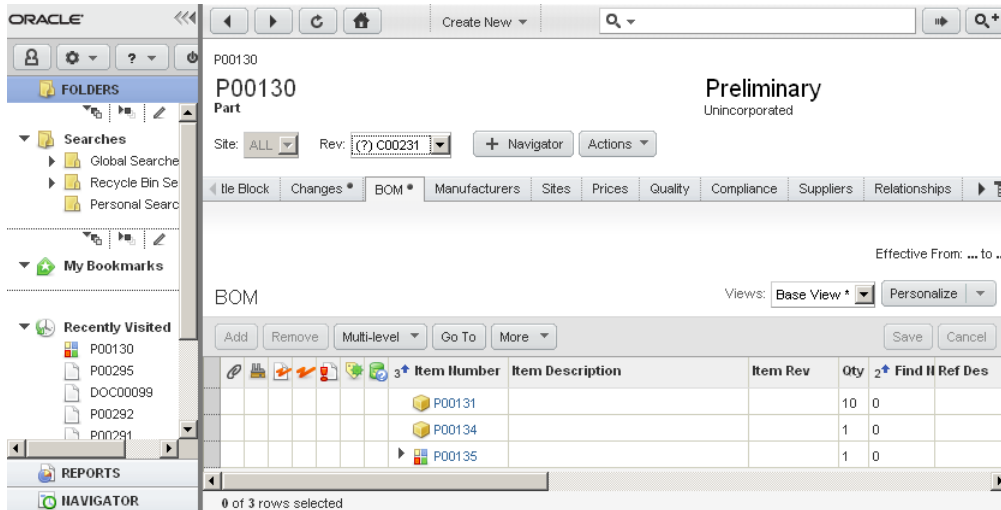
ORACLE

FOLDERS

Searches
Global Searche
Recycle Bin Se
Personal Searc

My Bookmarks

Recently Visited
P00130
P00295
DOC00099
P00292
P00291

REPORTS
NAVIGATOR

Create New

P00130
P00130
Part

Preliminary
Unincorporated

Site: ALL Rev: (?) C00231 + Navigator Actions

tle Block | Changes • | BOM • | Manufacturers | Sites | Prices | Quality | Compliance | Suppliers | Relationships

Effective From: ... to ...

BOM

Views: Base View * Personalize

Add Remove Multi-level Go To More Save Cancel

| 3 Item Number | Item Description | Item Rev | Qty | 2 Find N | Ref Des |
|---|---|---|---|---|---|
| P00131 | | | 10 | 0 | |
| P00134 | | | 1 | 0 | |
| P00135 | | | 1 | 0 | |

0 of 3 rows selected